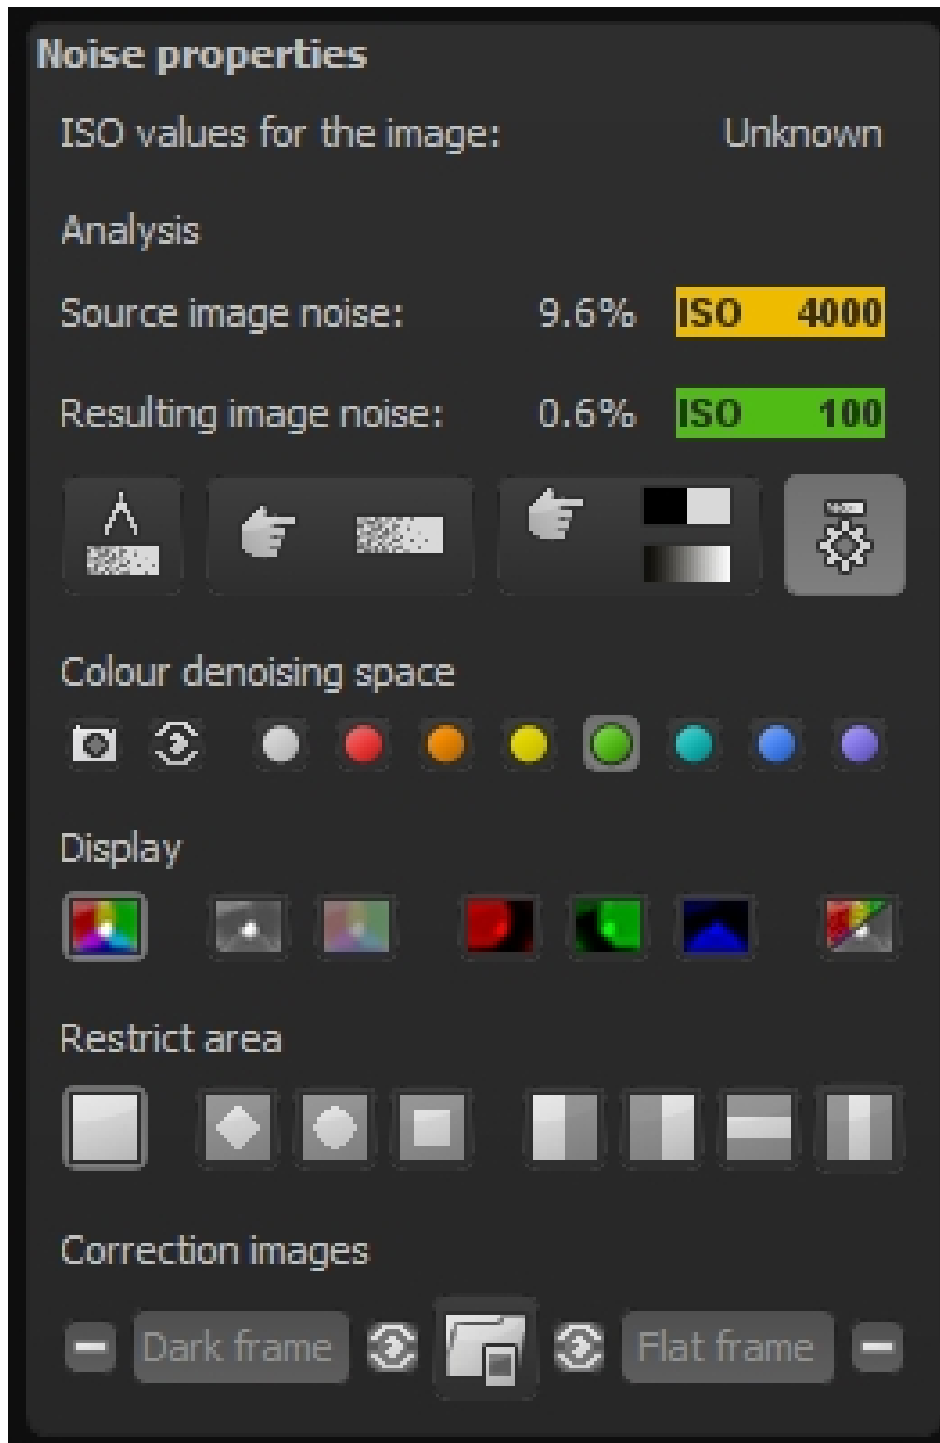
Noise properties

ISO values for the image: Unknown

Analysis

Source image noise: 9.6% ISO 4000

Resulting image noise: 0.6% ISO 100

Colour denoising space

Display

Restrict area

Correction images

Dark frame Flat frame